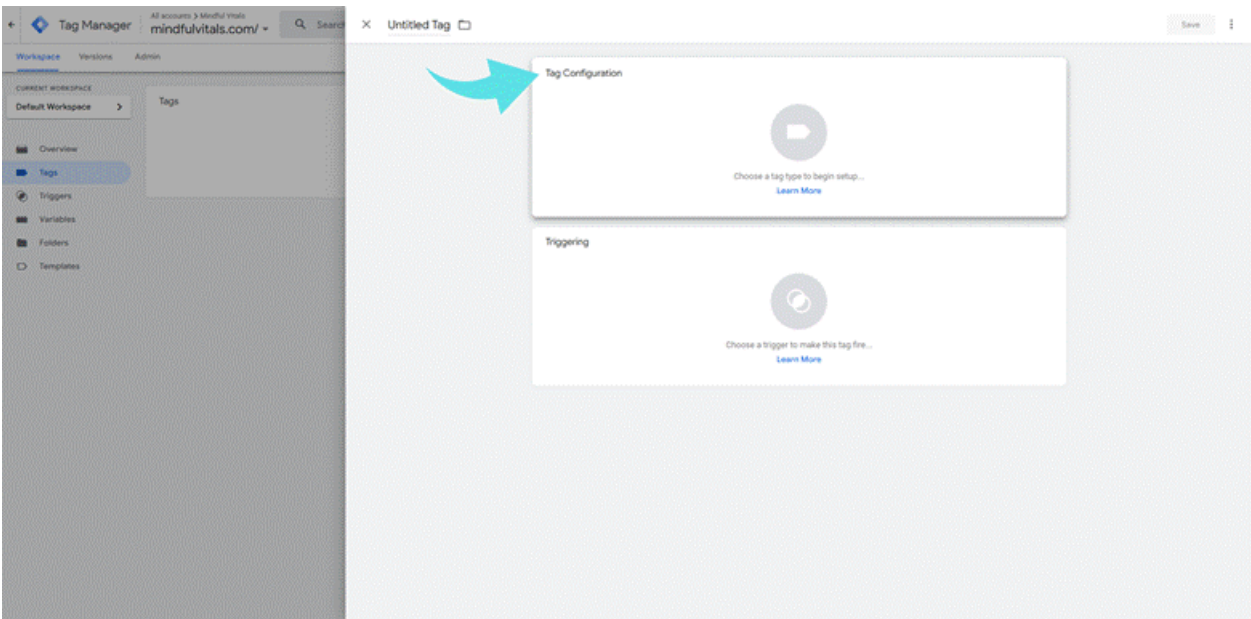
Tag Manager
All accounts > Mindful Vitals
mindfulvitals.com/
Search

Workspace Versions Admin

CURRENT WORKSPACE
Default Workspace >

Overview
Tags
Triggers
Variables
Folders
Templates

Tags

Untitled Tag

Save

Tag Configuration

Choose a tag type to begin setup...
Learn More

Triggering

Choose a trigger to make this tag fire...
Learn More